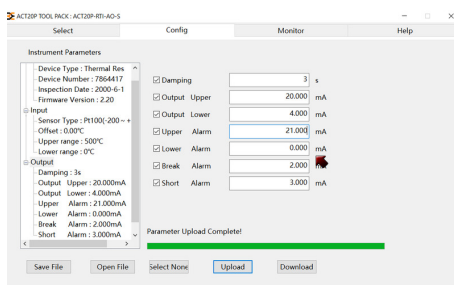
ACT20P TOOL PACK : ACT20P-RTI-AO-S

Select
Config
Monitor
Help

Instrument Parameters

Device Type : Thermal Res
Device Number : 7864417
Inspection Date : 2000-6-1
Firmware Version : 2.20
Input
Sensor Type : Pt100(-200 ~ +
Offset : 0.00℃
Upper range : 500℃
Lower range : 0℃
Output
Damping : 3s
Output Upper : 20.000mA
Output Lower : 4.000mA
Upper Alarm : 21.000mA
Lower Alarm : 0.000mA
Break Alarm : 2.000mA
Short Alarm : 3.000mA

| ☑ Damping | 3 | s |
|---|---|---|
| ☑ Output Upper | 20.000 | mA |
| ☑ Output Lower | 4.000 | mA |
| ☑ Upper Alarm | 21.000 | mA |
| ☑ Lower Alarm | 0.000 | mA |
| ☑ Break Alarm | 2.000 | mA |
| ☑ Short Alarm | 3.000 | mA |

Parameter Upload Complete!

Save File
Open File
Select None
Upload
Download